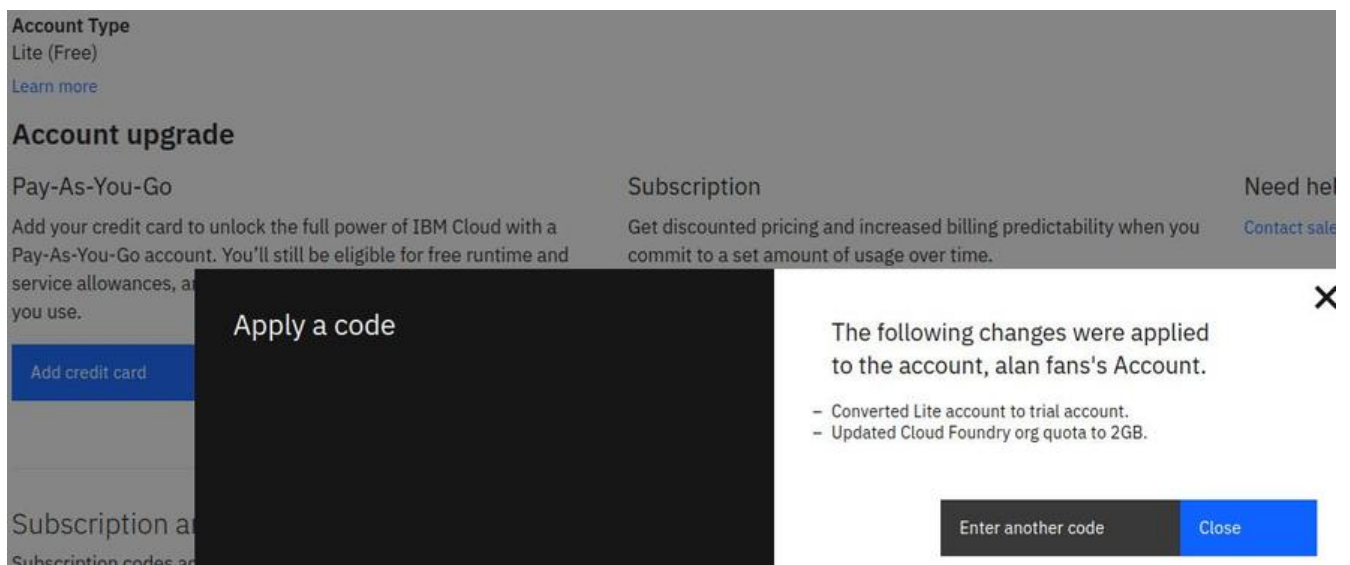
Account Type
Lite (Free)
Learn more

Account upgrade

Pay-As-You-Go
Add your credit card to unlock the full power of IBM Cloud with a Pay-As-You-Go account. You'll still be eligible for free runtime and service allowances, a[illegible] you use.

Add credit card

Subscription
Get discounted pricing and increased billing predictability when you commit to a set amount of usage over time.

Need hel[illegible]
Contact sale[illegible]

Subscription a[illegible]
Subscription codes a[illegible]

Apply a code

The following changes were applied to the account, alan fans's Account.

– Converted Lite account to trial account.
– Updated Cloud Foundry org quota to 2GB.

Enter another code
Close